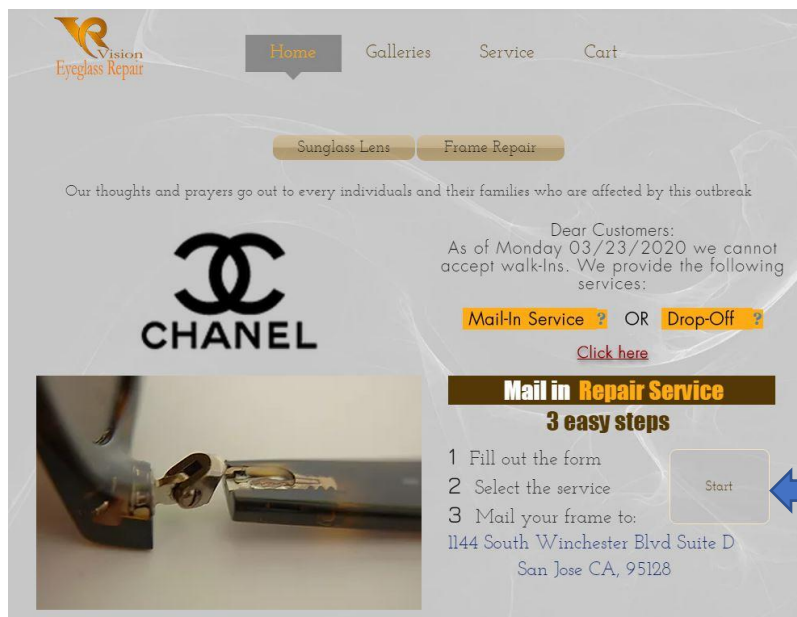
Vision
Eyeglass Repair

Home Galleries Service Cart

Sunglass Lens Frame Repair

Our thoughts and prayers go out to every individuals and their families who are affected by this outbreak

CHANEL

Dear Customers:
As of Monday 03/23/2020 we cannot accept walk-Ins. We provide the following services:

Mail-In Service ? OR Drop-Off ?

Click here

Mail in Repair Service
3 easy steps

1 Fill out the form
2 Select the service
3 Mail your frame to:
1144 South Winchester Blvd Suite D
San Jose CA, 95128

Start